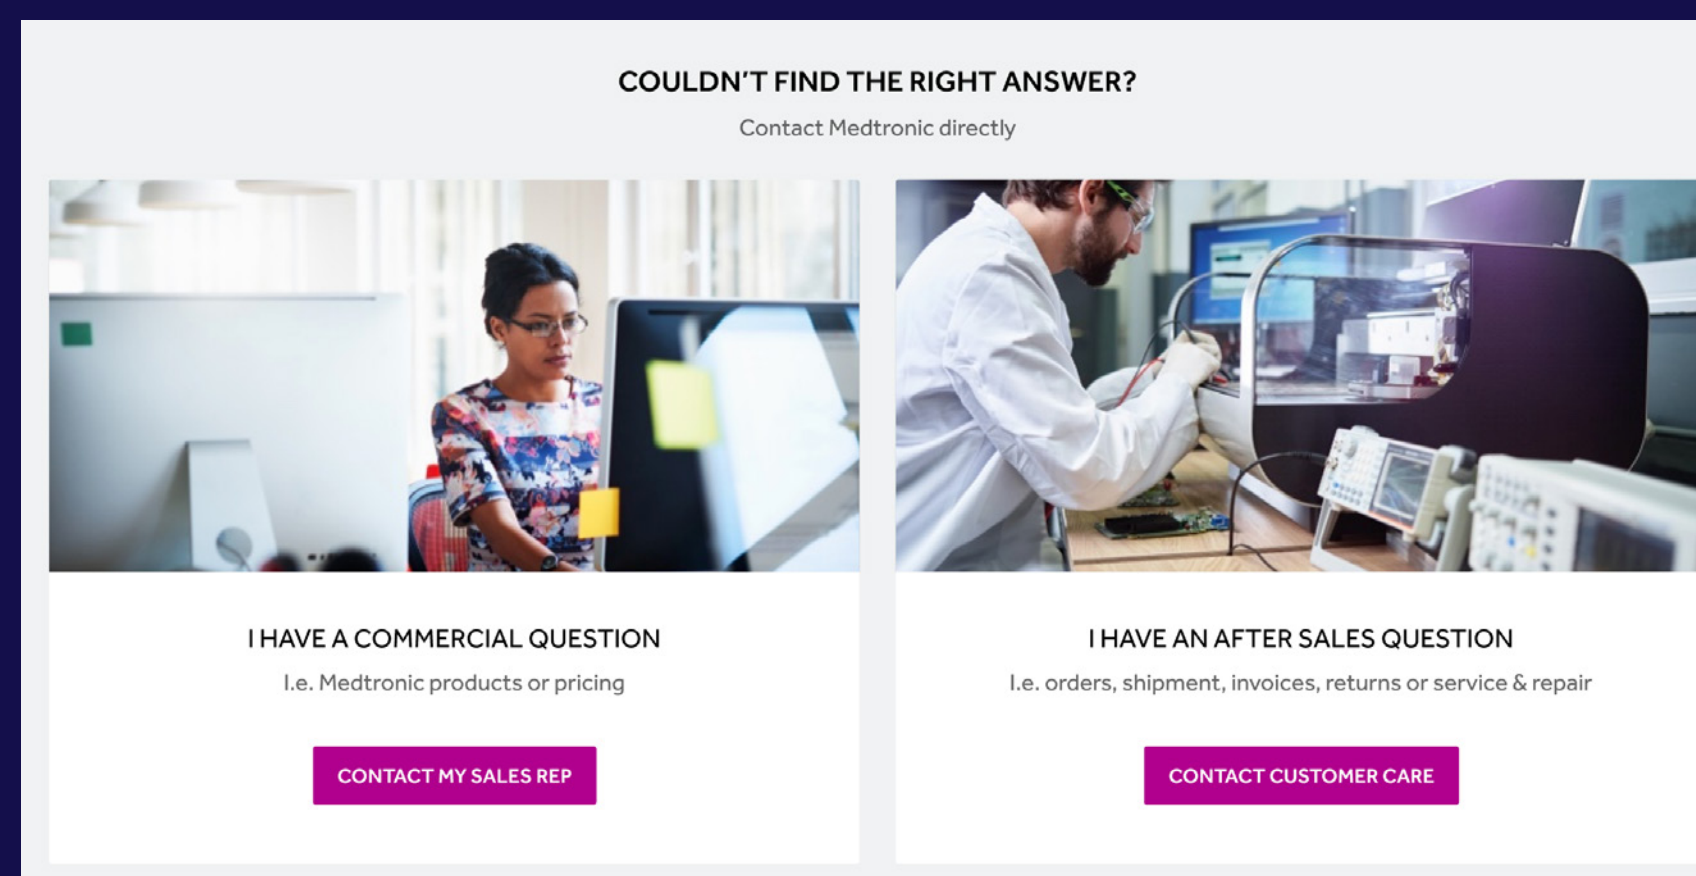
COULDN'T FIND THE RIGHT ANSWER?

Contact Medtronic directly

I HAVE A COMMERCIAL QUESTION

I.e. Medtronic products or pricing

CONTACT MY SALES REP

I HAVE AN AFTER SALES QUESTION

I.e. orders, shipment, invoices, returns or service & repair

CONTACT CUSTOMER CARE